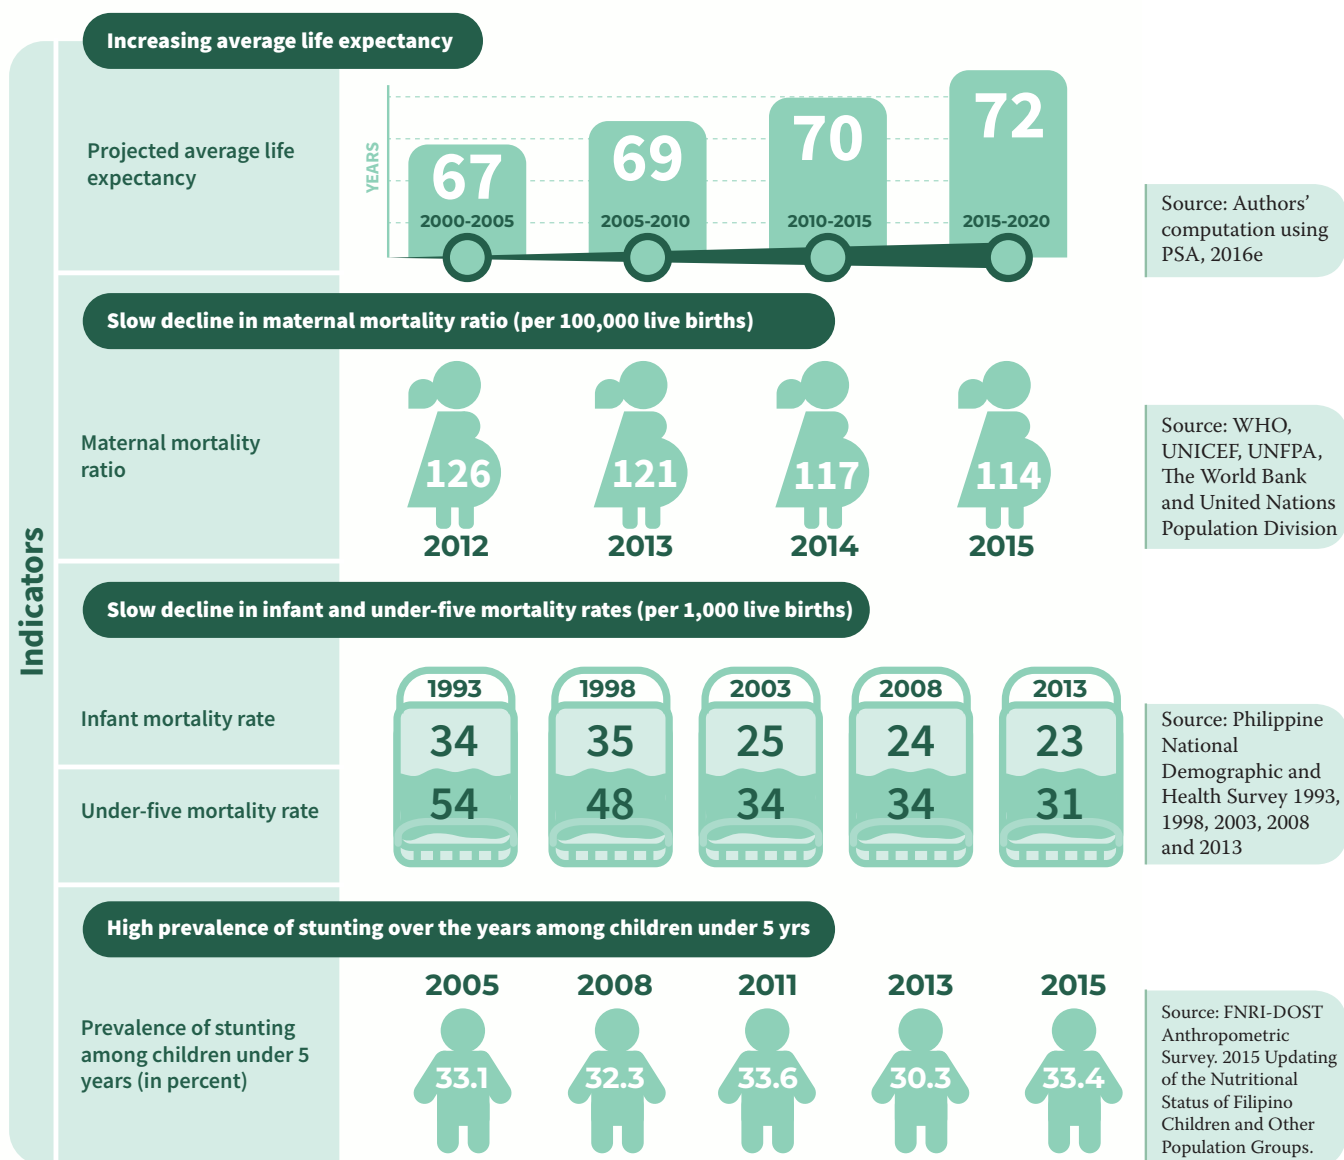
Indicators

Increasing average life expectancy

Projected average life expectancy

YEARS

67
2000-2005

69
2005-2010

70
2010-2015

72
2015-2020

Source: Authors' computation using PSA, 2016e

Slow decline in maternal mortality ratio (per 100,000 live births)

Maternal mortality ratio

126
2012

121
2013

117
2014

114
2015

Source: WHO, UNICEF, UNFPA, The World Bank and United Nations Population Division

Slow decline in infant and under-five mortality rates (per 1,000 live births)

Infant mortality rate

Under-five mortality rate

| 1993 | 1998 | 2003 | 2008 | 2013 |
|---|---|---|---|---|
| 34 | 35 | 25 | 24 | 23 |
| 54 | 48 | 34 | 34 | 31 |

Source: Philippine National Demographic and Health Survey 1993, 1998, 2003, 2008 and 2013

High prevalence of stunting over the years among children under 5 yrs

Prevalence of stunting among children under 5 years (in percent)

2005
33.1

2008
32.3

2011
33.6

2013
30.3

2015
33.4

Source: FNRI-DOST Anthropometric Survey. 2015 Updating of the Nutritional Status of Filipino Children and Other Population Groups.